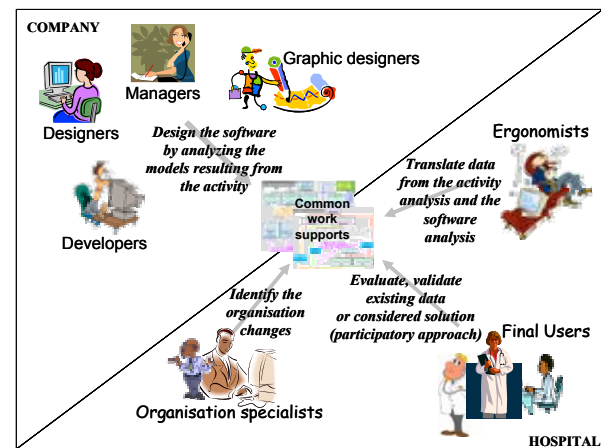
COMPANY

Managers

Graphic designers

Designers

Design the software by analyzing the models resulting from the activity

Ergonomists

Translate data from the activity analysis and the software analysis

Common work supports

Developers

Identify the organisation changes

Evaluate, validate existing data or considered solution (participatory approach)

Final Users

Organisation specialists

HOSPITAL